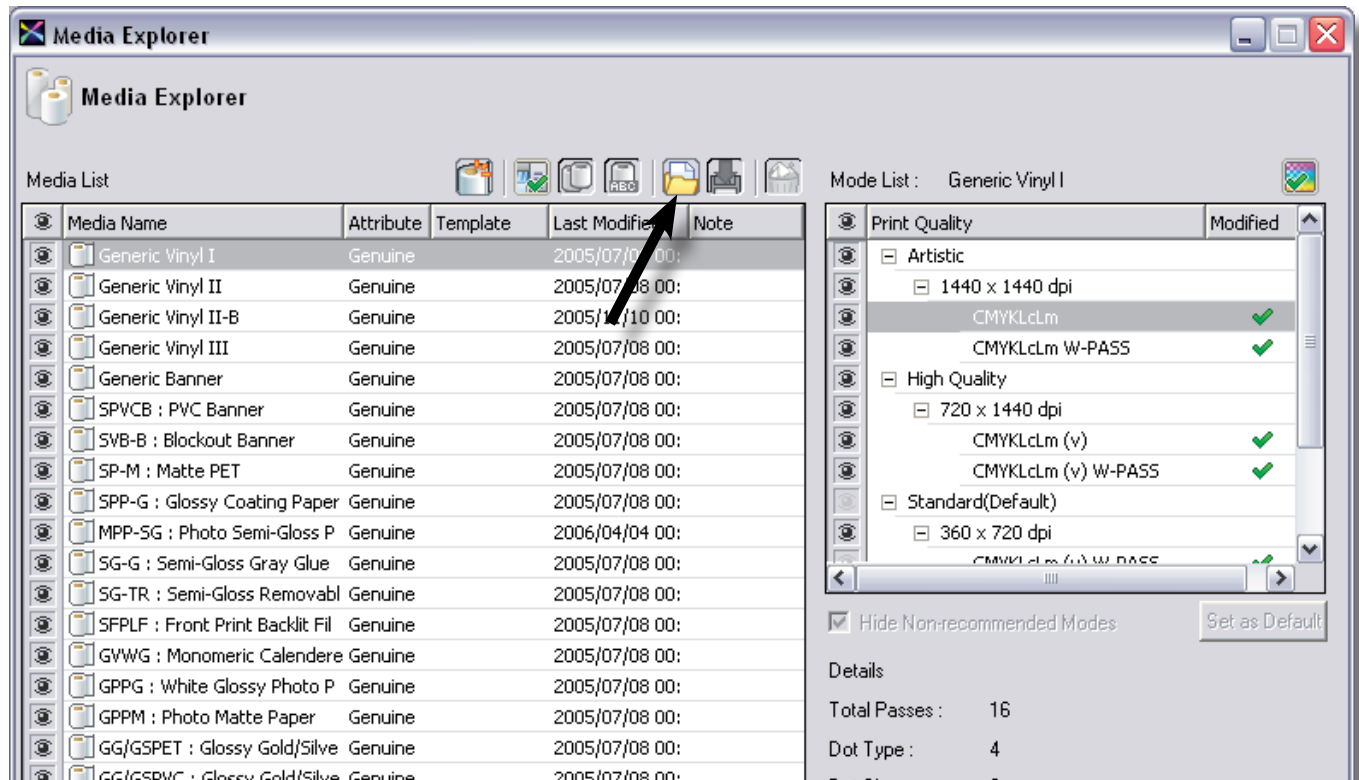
Media Explorer

Media Explorer

Media List

| Media Name | Attribute | Template | Last Modifi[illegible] | Note |
|---|---|---|---|---|
| Generic Vinyl I | Genuine | | 2005/07/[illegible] 00: | |
| Generic Vinyl II | Genuine | | 2005/07/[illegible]8 00: | |
| Generic Vinyl II-B | Genuine | | 2005/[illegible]/10 00: | |
| Generic Vinyl III | Genuine | | 2005/07/08 00: | |
| Generic Banner | Genuine | | 2005/07/08 00: | |
| SPVCB : PVC Banner | Genuine | | 2005/07/08 00: | |
| SVB-B : Blockout Banner | Genuine | | 2005/07/08 00: | |
| SP-M : Matte PET | Genuine | | 2005/07/08 00: | |
| SPP-G : Glossy Coating Paper | Genuine | | 2005/07/08 00: | |
| MPP-SG : Photo Semi-Gloss P | Genuine | | 2006/04/04 00: | |
| SG-G : Semi-Gloss Gray Glue | Genuine | | 2005/07/08 00: | |
| SG-TR : Semi-Gloss Removabl | Genuine | | 2005/07/08 00: | |
| SFPLF : Front Print Backlit Fil | Genuine | | 2005/07/08 00: | |
| GVWG : Monomeric Calendere | Genuine | | 2005/07/08 00: | |
| GPPG : White Glossy Photo P | Genuine | | 2005/07/08 00: | |
| GPPM : Photo Matte Paper | Genuine | | 2005/07/08 00: | |
| GG/GSPET : Glossy Gold/Silve | Genuine | | 2005/07/08 00: | |
| GG/GSPVC : Glossy Gold/Silve | Genuine | | 2005/07/08 00: | |

Mode List : Generic Vinyl I

| Print Quality | Modified |
|---|---|
| ⊟ Artistic | |
| ⊟ 1440 x 1440 dpi | |
| CMYKLcLm | ✔ |
| CMYKLcLm W-PASS | ✔ |
| ⊟ High Quality | |
| ⊟ 720 x 1440 dpi | |
| CMYKLcLm (v) | ✔ |
| CMYKLcLm (v) W-PASS | ✔ |
| ⊟ Standard(Default) | |
| ⊟ 360 x 720 dpi | |
| CMYKLcLm (v) W-PASS | ✔ |

Hide Non-recommended Modes

Set as Default

Details

Total Passes : 16

Dot Type : 4